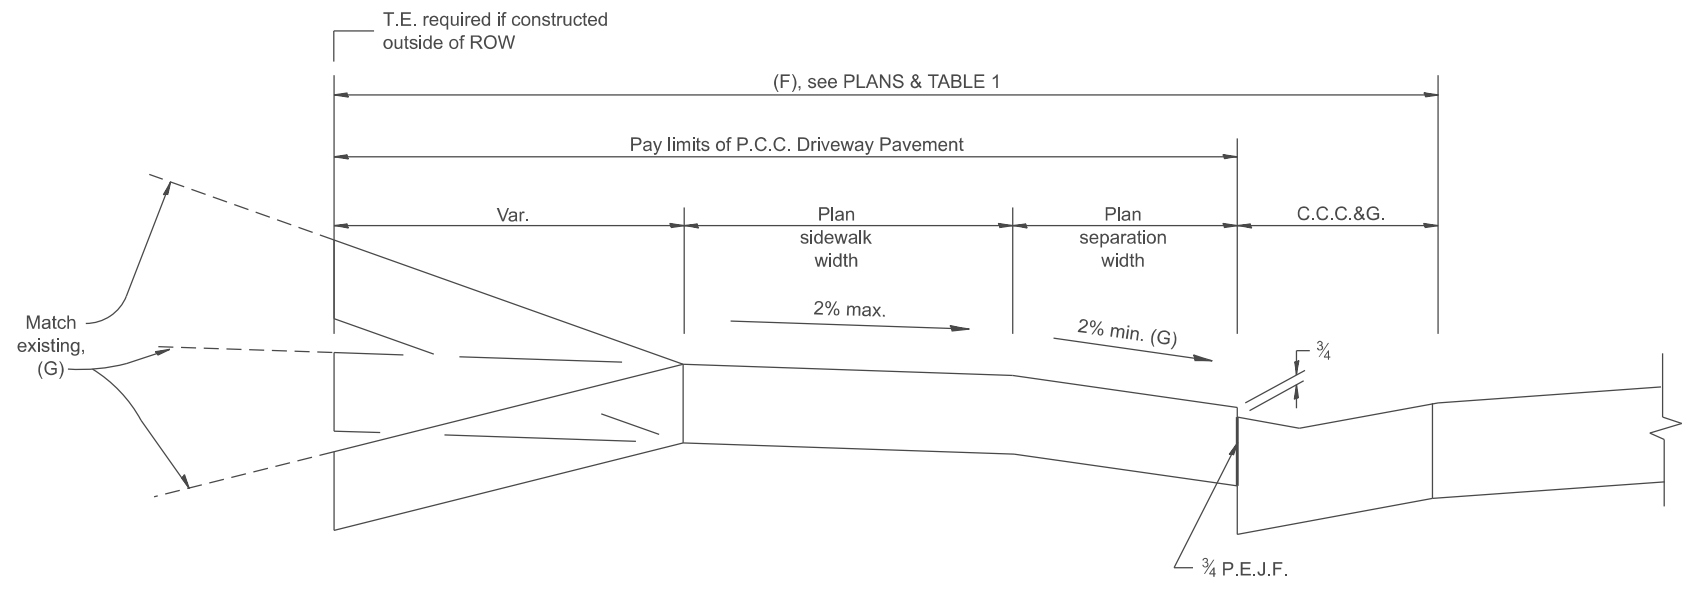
T.E. required if constructed outside of ROW

(F), see PLANS & TABLE 1

Pay limits of P.C.C. Driveway Pavement

Var.

Plan sidewalk width

Plan separation width

C.C.C.&G.

2% max.

2% min. (G)

$\frac{3}{4}$

Match existing, (G)

$\frac{3}{4}$ P.E.J.F.